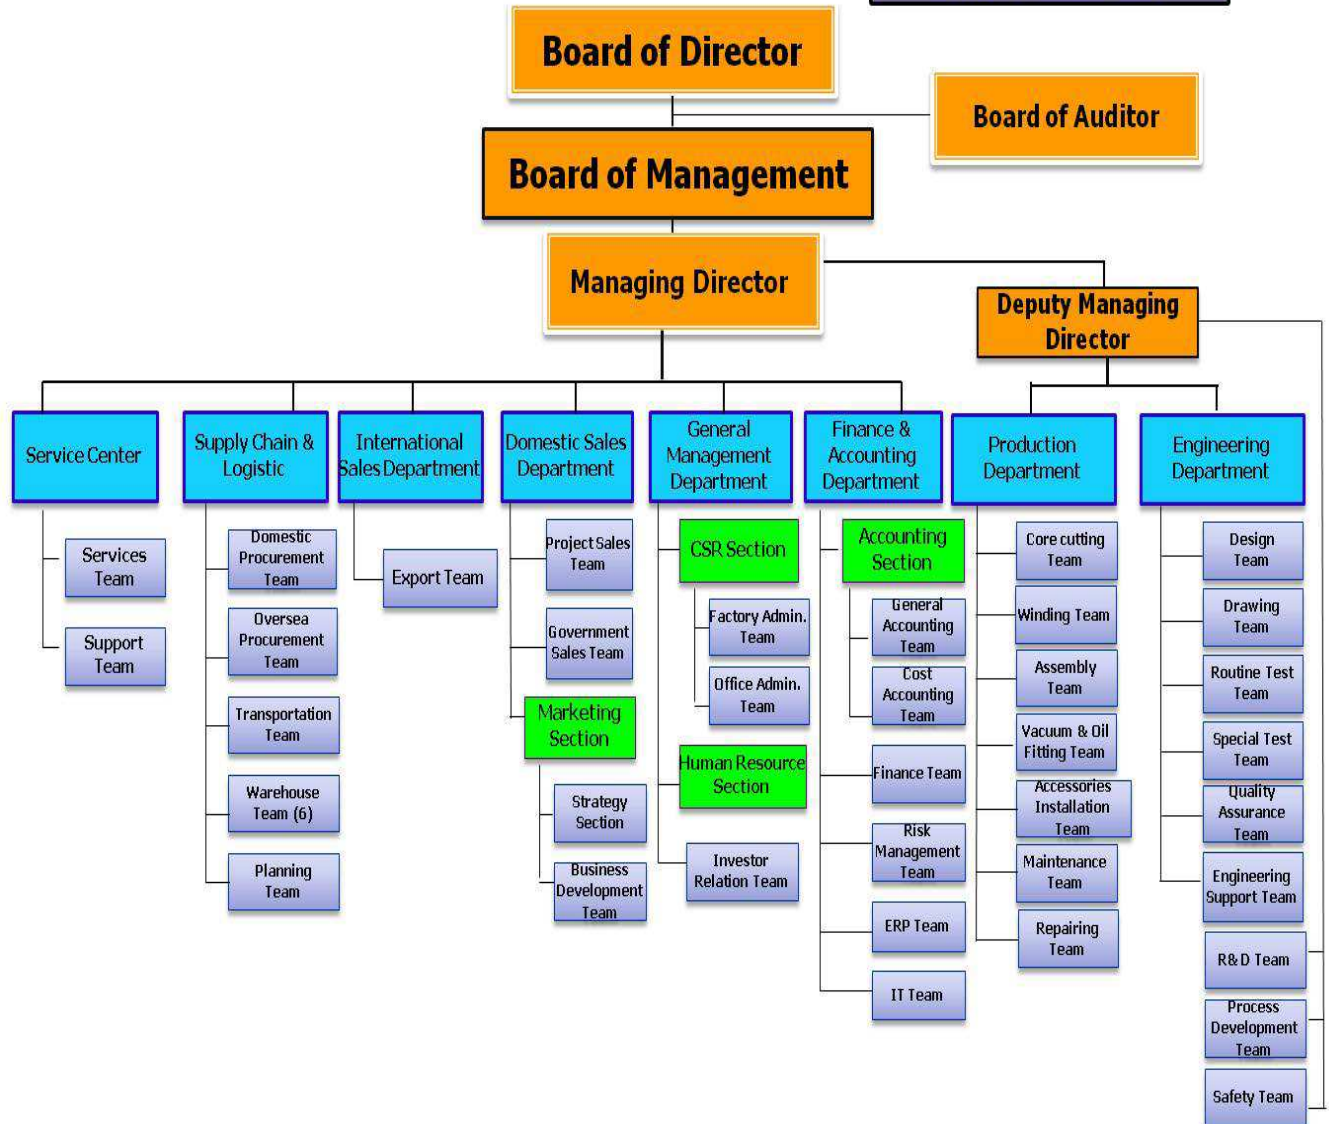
Board of Director

Board of Auditor

Board of Management

Managing Director

Deputy Managing Director

Service Center

Services Team

Support Team

Supply Chain & Logistic

Domestic Procurement Team

Oversea Procurement Team

Transportation Team

Warehouse Team (6)

Planning Team

International Sales Department

Export Team

Domestic Sales Department

Project Sales Team

Government Sales Team

Marketing Section

Strategy Section

Business Development Team

General Management Department

CSR Section

Factory Admin. Team

Office Admin. Team

Human Resource Section

Investor Relation Team

Finance & Accounting Department

Accounting Section

General Accounting Team

Cost Accounting Team

Finance Team

Risk Management Team

ERP Team

IT Team

Production Department

Core cutting Team

Winding Team

Assembly Team

Vacuum & Oil Fitting Team

Accessories Installation Team

Maintenance Team

Repairing Team

Engineering Department

Design Team

Drawing Team

Routine Test Team

Special Test Team

Quality Assurance Team

Engineering Support Team

R&D Team

Process Development Team

Safety Team